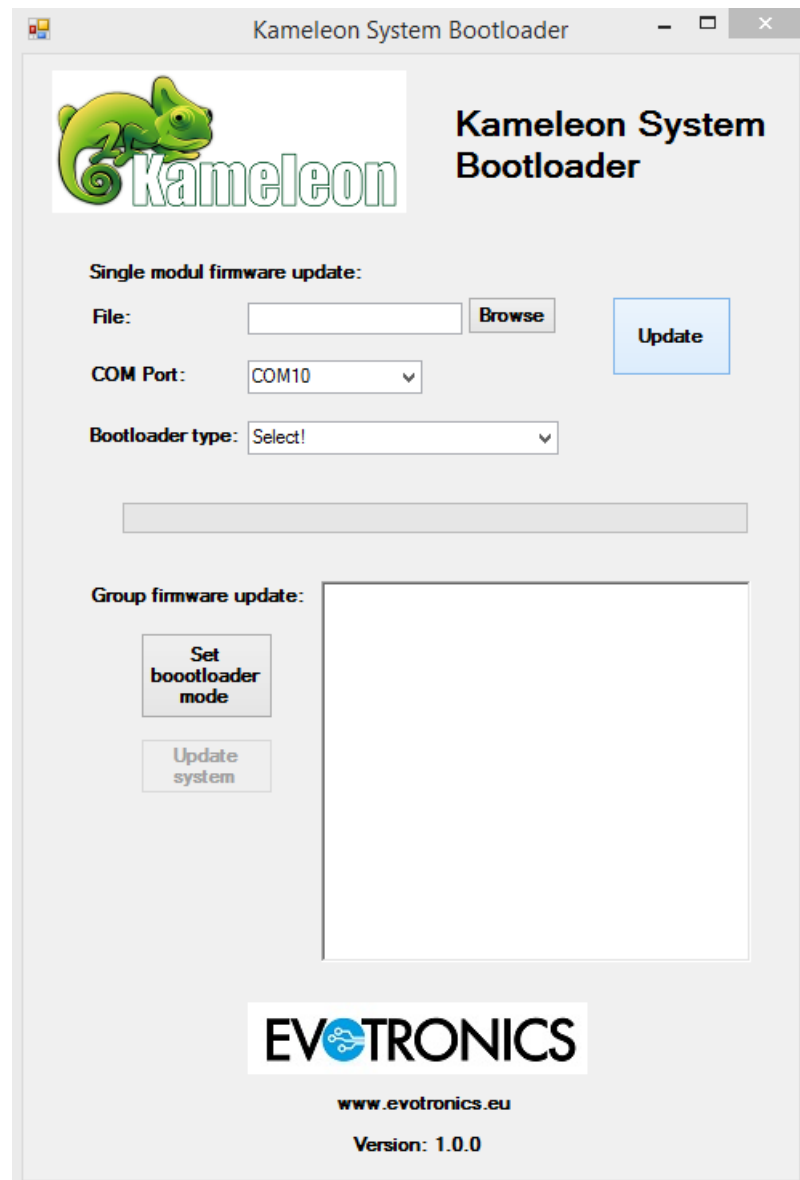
Kameleon System Bootloader

Kameleon

Kameleon System Bootloader

Single modul firmware update:

File:

Browse

Update

COM Port:

COM10

Bootloader type:

Select!

Group firmware update:

Set boootloader mode

Update system

EVOTRONICS

www.evotronics.eu

Version: 1.0.0